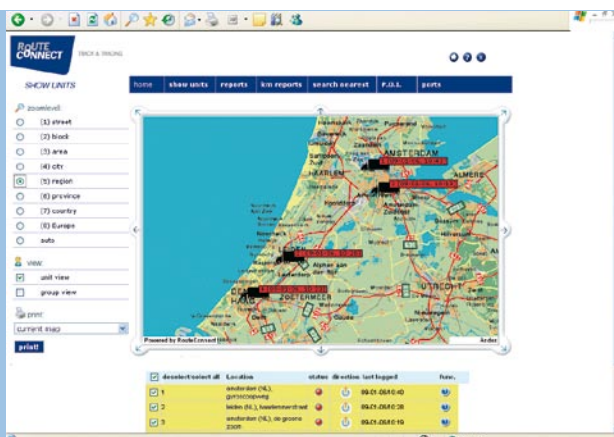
ROUTE CONNECT TRACK & TRACING

SHOW UNITS

home | show units | reports | km reports | search nearest | P.O.I. | parts

zoomlevel:
(1) street
(2) block
(3) area
(4) city
(5) region
(6) province
(7) country
(8) Europe
auto

view:
unit view
group view

print:
current map

print!

HAARLEM
AMSTERDAM
ALMERE
LEIDEN
ZOETERMEER
UTRECHT
Alphen aan den Rijn

Powered by RouteConnect

| deselect/select all | Location | status | direction | last logged | func. |
|---|---|---|---|---|---|
| 1 | amsterdam (NL), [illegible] | | | 09-01-08 10:40 | |
| 2 | leiden (NL), haarlemmerstraat | | | 09-01-08 10:38 | |
| 3 | amsterdam (NL), de groene 2005 | | | 09-01-08 10:19 | |